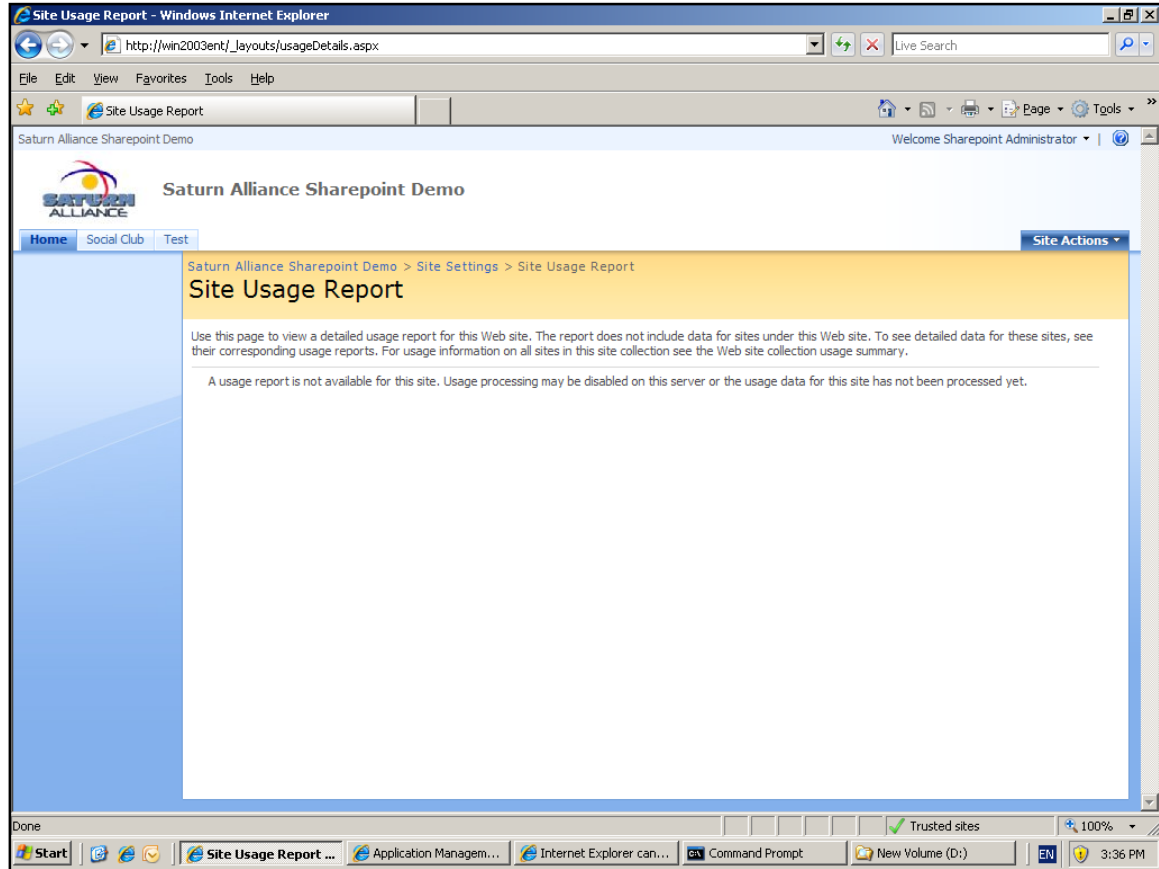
Site Usage Report - Windows Internet Explorer

http://win2003ent/_layouts/usageDetails.aspx

Live Search

File Edit View Favorites Tools Help

Site Usage Report

Page Tools

Saturn Alliance Sharepoint Demo

Welcome Sharepoint Administrator

SATURN ALLIANCE

Saturn Alliance Sharepoint Demo

Home Social Club Test

Site Actions

Saturn Alliance Sharepoint Demo > Site Settings > Site Usage Report

Site Usage Report

Use this page to view a detailed usage report for this Web site. The report does not include data for sites under this Web site. To see detailed data for these sites, see their corresponding usage reports. For usage information on all sites in this site collection see the Web site collection usage summary.

A usage report is not available for this site. Usage processing may be disabled on this server or the usage data for this site has not been processed yet.

Done

Trusted sites

100%

Start

Site Usage Report ...

Application Managem...

Internet Explorer can...

Command Prompt

New Volume (D:)

EN

3:36 PM